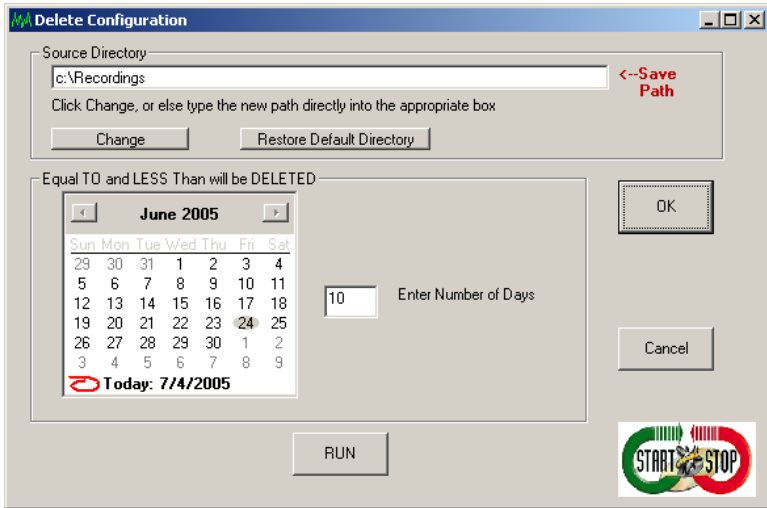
Delete Configuration

Source Directory

c:\Recordings

<--Save Path

Click Change, or else type the new path directly into the appropriate box

Change

Restore Default Directory

Equal TO and LESS Than will be DELETED

June 2005

| Sun | Mon | Tue | Wed | Thu | Fri | Sat |
|---|---|---|---|---|---|---|
| 29 | 30 | 31 | 1 | 2 | 3 | 4 |
| 5 | 6 | 7 | 8 | 9 | 10 | 11 |
| 12 | 13 | 14 | 15 | 16 | 17 | 18 |
| 19 | 20 | 21 | 22 | 23 | 24 | 25 |
| 26 | 27 | 28 | 29 | 30 | 1 | 2 |
| 3 | 4 | 5 | 6 | 7 | 8 | 9 |

Today: 7/4/2005

10

Enter Number of Days

OK

Cancel

RUN

START STOP